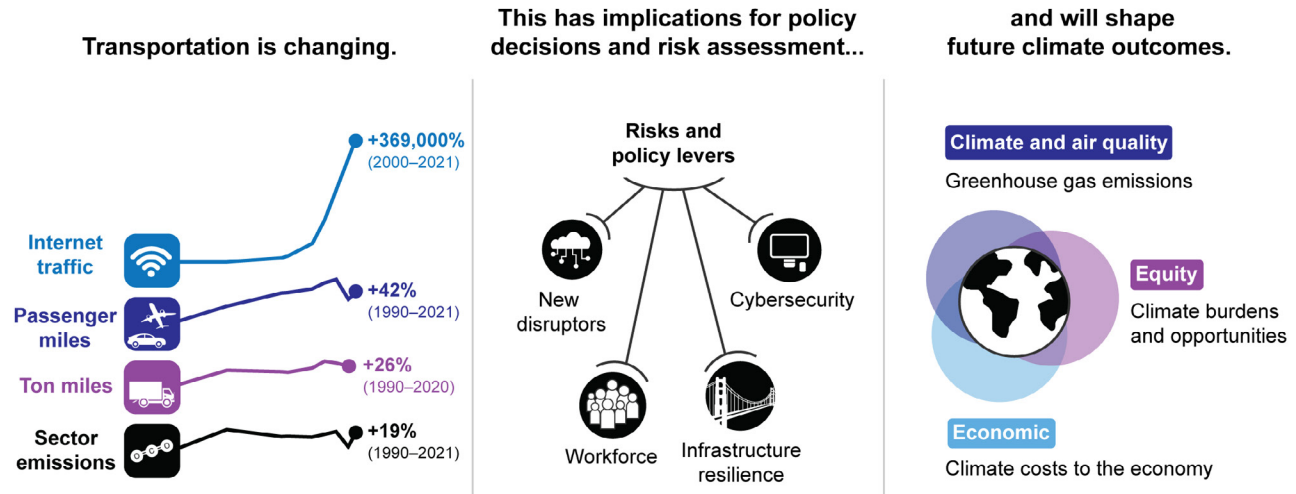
Transportation is changing.

Internet traffic

+369,000%
(2000–2021)

Passenger miles

+42%
(1990–2021)

Ton miles

+26%
(1990–2020)

Sector emissions

+19%
(1990–2021)

This has implications for policy decisions and risk assessment...

Risks and policy levers

New disruptors

Cybersecurity

Workforce

Infrastructure resilience

and will shape future climate outcomes.

Climate and air quality

Greenhouse gas emissions

Equity

Climate burdens and opportunities

Economic

Climate costs to the economy